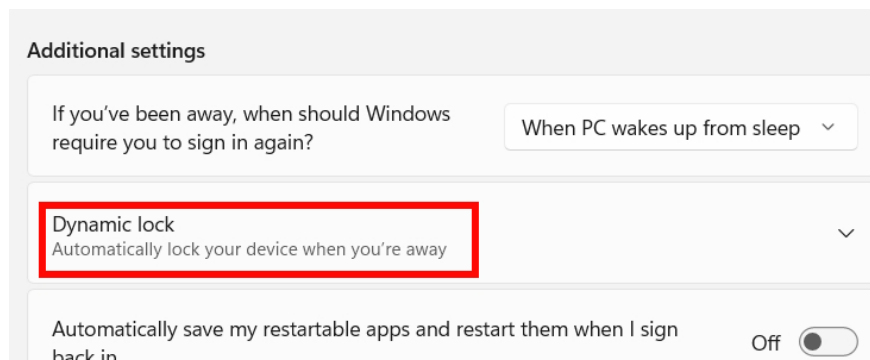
Additional settings

If you've been away, when should Windows require you to sign in again?

When PC wakes up from sleep

Dynamic lock
Automatically lock your device when you're away

Automatically save my restartable apps and restart them when I sign back in

Off